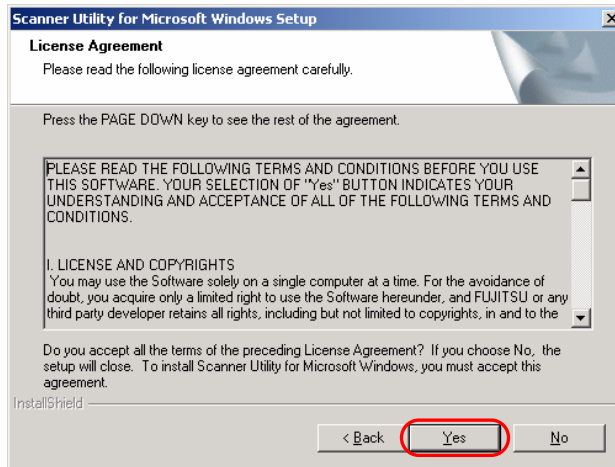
Scanner Utility for Microsoft Windows Setup

×

License Agreement

Please read the following license agreement carefully.

Press the PAGE DOWN key to see the rest of the agreement.

PLEASE READ THE FOLLOWING TERMS AND CONDITIONS BEFORE YOU USE THIS SOFTWARE. YOUR SELECTION OF "Yes" BUTTON INDICATES YOUR UNDERSTANDING AND ACCEPTANCE OF ALL OF THE FOLLOWING TERMS AND CONDITIONS.

I. LICENSE AND COPYRIGHTS

You may use the Software solely on a single computer at a time. For the avoidance of doubt, you acquire only a limited right to use the Software hereunder, and FUJITSU or any third party developer retains all rights, including but not limited to copyrights, in and to the

Do you accept all the terms of the preceding License Agreement? If you choose No, the setup will close. To install Scanner Utility for Microsoft Windows, you must accept this agreement.

InstallShield

< Back

Yes

No